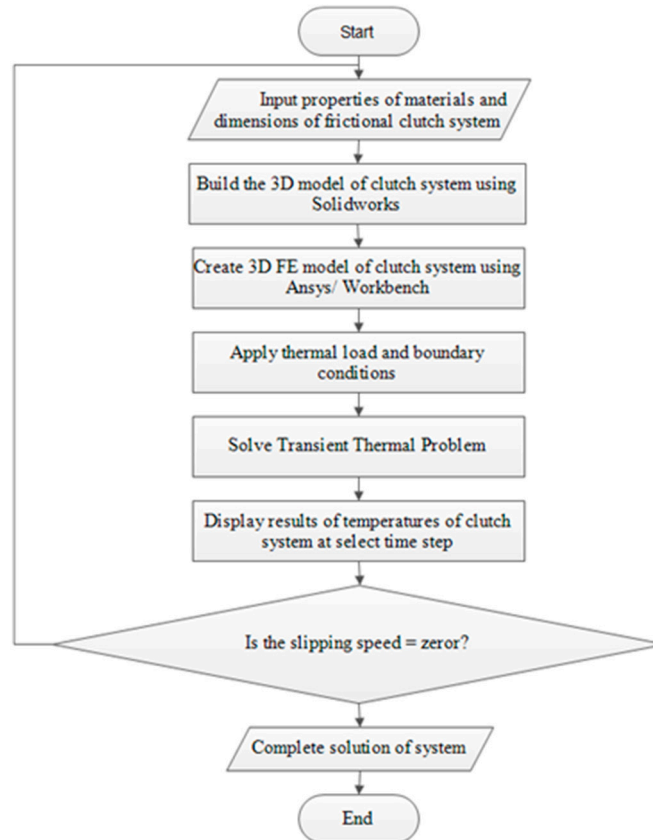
Start

Input properties of materials and dimensions of frictional clutch system

Build the 3D model of clutch system using Solidworks

Create 3D FE model of clutch system using Ansys/ Workbench

Apply thermal load and boundary conditions

Solve Transient Thermal Problem

Display results of temperatures of clutch system at select time step

Is the slipping speed = zeror?

Complete solution of system

End